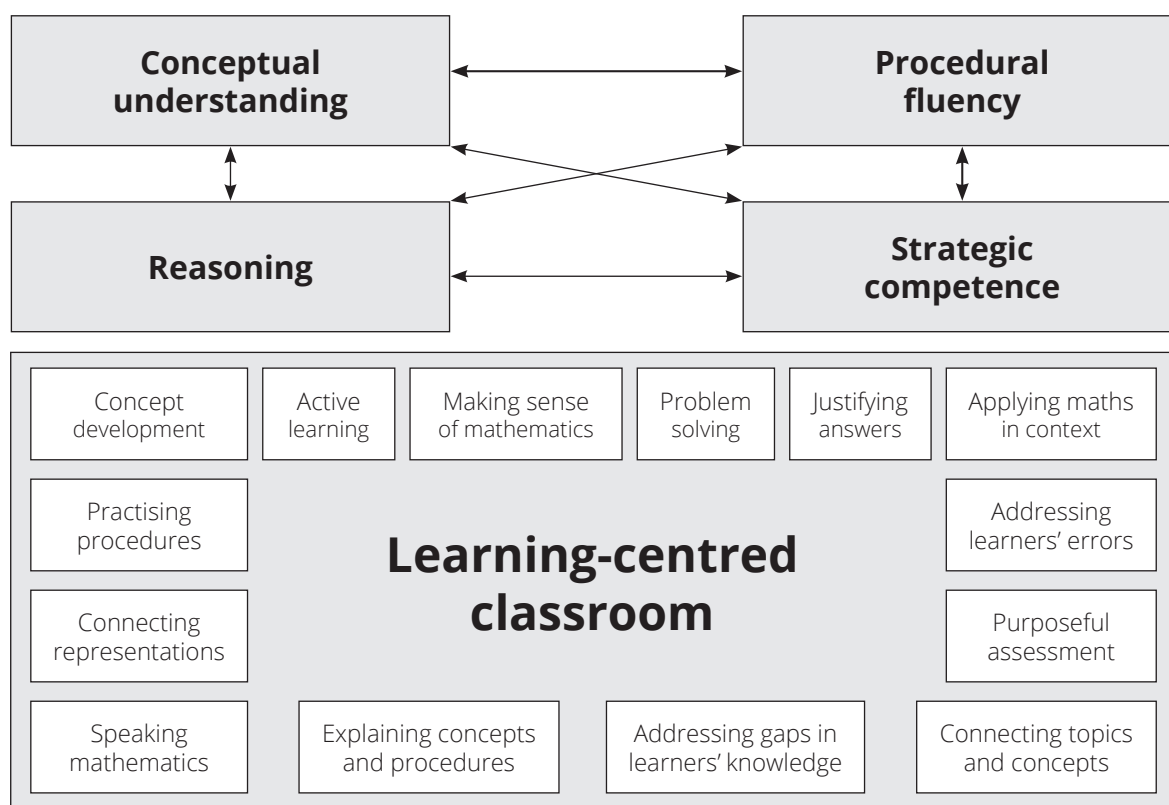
Conceptual understanding

Procedural fluency

Reasoning

Strategic competence

Concept development

Active learning

Making sense of mathematics

Problem solving

Justifying answers

Applying maths in context

Practising procedures

Learning-centred classroom

Addressing learners' errors

Connecting representations

Purposeful assessment

Speaking mathematics

Explaining concepts and procedures

Addressing gaps in learners' knowledge

Connecting topics and concepts